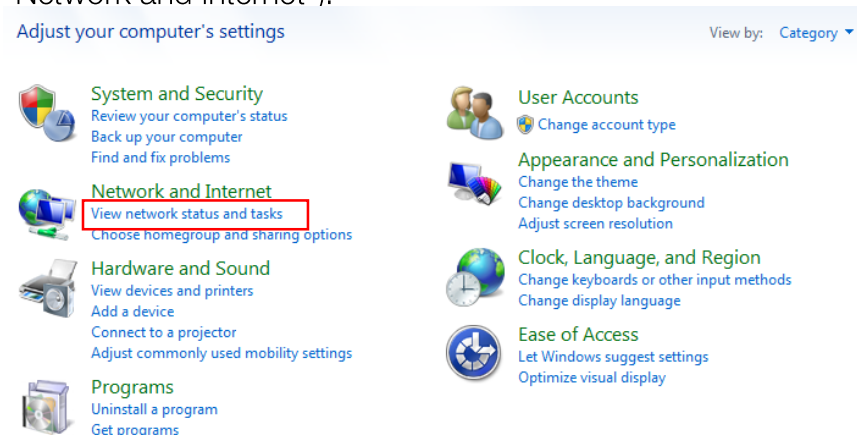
Network and Internet".

Adjust your computer's settings

View by: Category

System and Security
Review your computer's status
Back up your computer
Find and fix problems

Network and Internet
View network status and tasks
Choose homegroup and sharing options

Hardware and Sound
View devices and printers
Add a device
Connect to a projector
Adjust commonly used mobility settings

Programs
Uninstall a program
Get programs

User Accounts
Change account type

Appearance and Personalization
Change the theme
Change desktop background
Adjust screen resolution

Clock, Language, and Region
Change keyboards or other input methods
Change display language

Ease of Access
Let Windows suggest settings
Optimize visual display